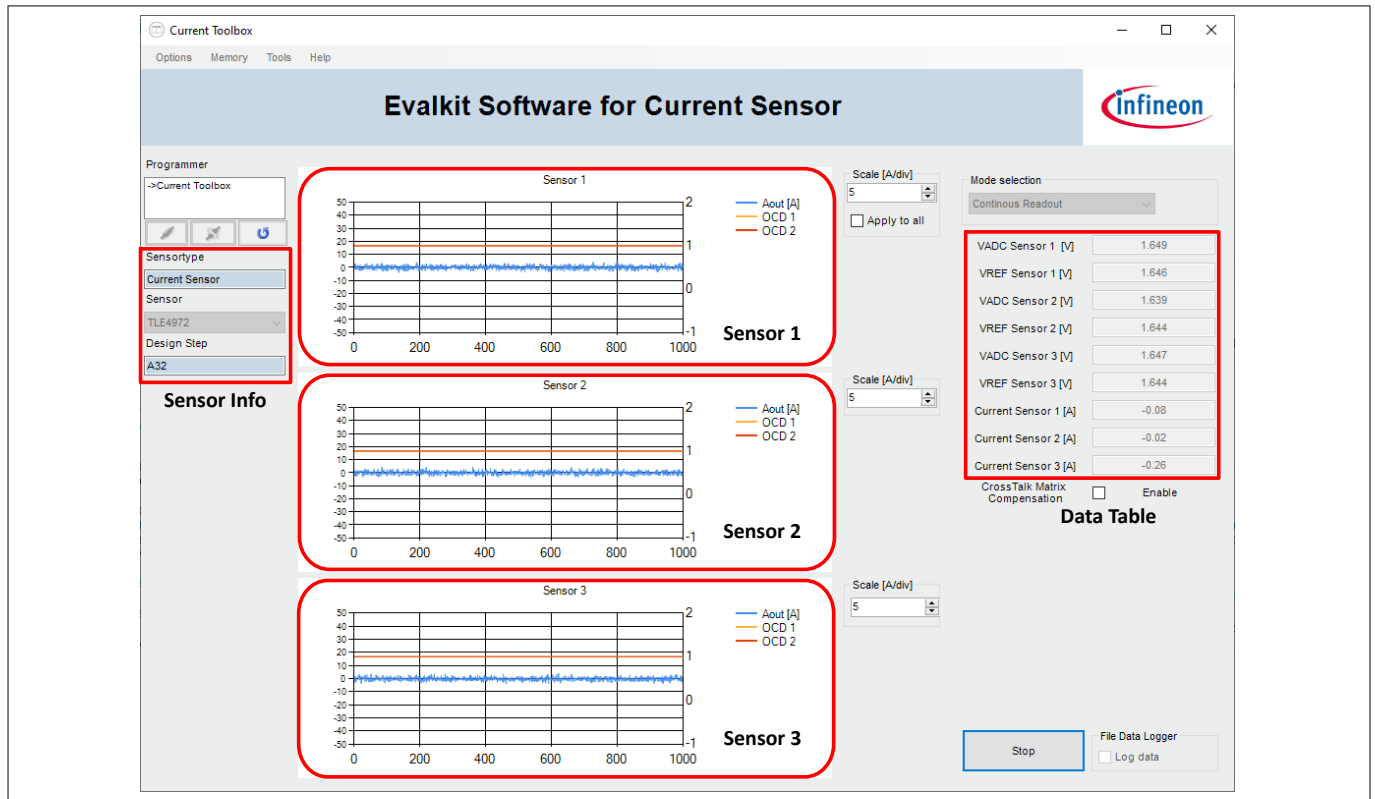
Current Toolbox

Options Memory Tools Help

Evalkit Software for Current Sensor

infineon

Programmer

->Current Toolbox

Sensortype

Current Sensor

Sensor

TLE4972

Design Step

A32

Sensor Info

Sensor 1

50 40 30 20 10 0 -10 -20 -30 -40 -50

0 200 400 600 800 1000

2 1 0 -1

Aout [A]
OCD 1
OCD 2

Sensor 1

Scale [A/div]

5

Apply to all

Sensor 2

50 40 30 20 10 0 -10 -20 -30 -40 -50

0 200 400 600 800 1000

2 1 0 -1

Aout [A]
OCD 1
OCD 2

Sensor 2

Scale [A/div]

5

Sensor 3

50 40 30 20 10 0 -10 -20 -30 -40 -50

0 200 400 600 800 1000

2 1 0 -1

Aout [A]
OCD 1
OCD 2

Sensor 3

Scale [A/div]

5

Mode selection

Continous Readout

| | |
|---|---|
| VADC Sensor 1 [V] | 1.649 |
| VREF Sensor 1 [V] | 1.646 |
| VADC Sensor 2 [V] | 1.639 |
| VREF Sensor 2 [V] | 1.644 |
| VADC Sensor 3 [V] | 1.647 |
| VREF Sensor 3 [V] | 1.644 |
| Current Sensor 1 [A] | -0.08 |
| Current Sensor 2 [A] | -0.02 |
| Current Sensor 3 [A] | -0.26 |

CrossTalk Matrix Compensation

Enable

Data Table

Stop

File Data Logger

Log data